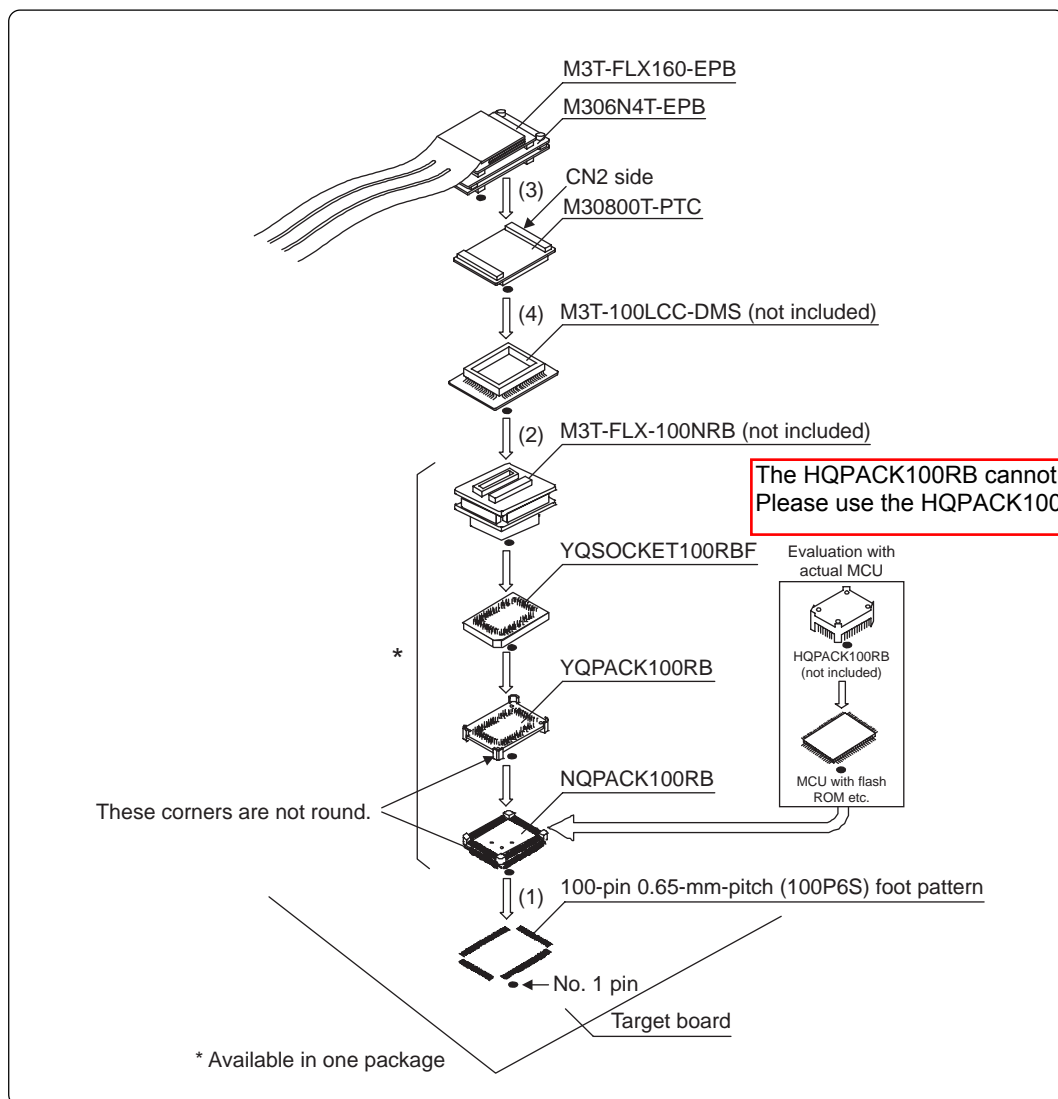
M3T-FLX160-EPB
M306N4T-EPB
(3)
CN2 side
M30800T-PTC
(4)
M3T-100LCC-DMS (not included)
(2)
M3T-FLX-100NRB (not included)

The HQPACK100RB cannot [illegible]
Please use the HQPACK100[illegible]

YQSOCKET100RBF
Evaluation with actual MCU
*
YQPACK100RB
HQPACK100RB (not included)
NQPACK100RB
MCU with flash ROM etc.
These corners are not round.
(1)
100-pin 0.65-mm-pitch (100P6S) foot pattern
No. 1 pin
Target board
* Available in one package